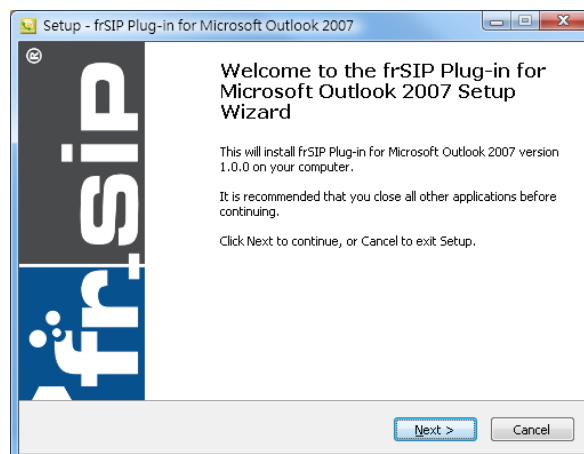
Setup - frSIP Plug-in for Microsoft Outlook 2007

Welcome to the frSIP Plug-in for Microsoft Outlook 2007 Setup Wizard

This will install frSIP Plug-in for Microsoft Outlook 2007 version 1.0.0 on your computer.

It is recommended that you close all other applications before continuing.

Click Next to continue, or Cancel to exit Setup.

frSIP

Next >
Cancel